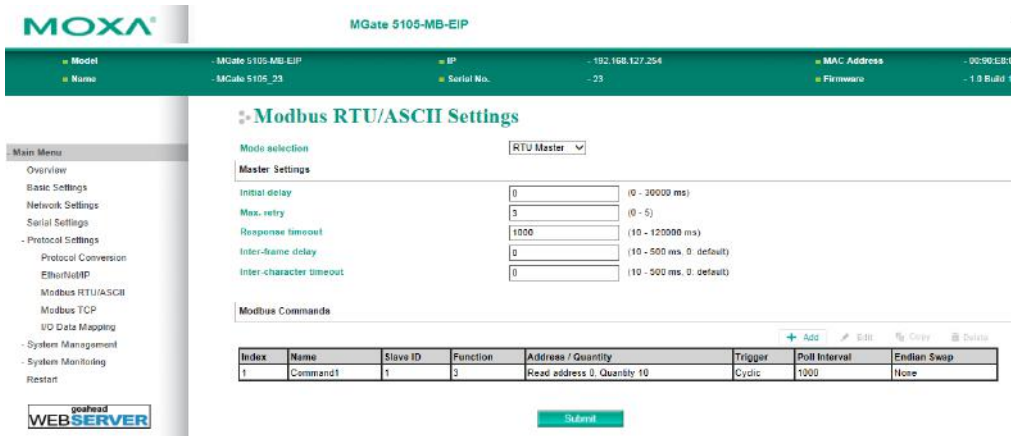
MOXA

MGate 5105-MB-EIP

| Model | - MGate 5105-MB-EIP | IP | - 192.168.127.254 | MAC Address | - 00:90:E8:0 |
|---|---|---|---|---|---|
| Name | - MGate 5105_23 | Serial No. | - 23 | Firmware | - 1.0 Build 1 |

Modbus RTU/ASCII Settings

- Main Menu
Overview
Basic Settings
Network Settings
Serial Settings
- Protocol Settings
Protocol Conversion
EtherNet/IP
Modbus RTU/ASCII
Modbus TCP
I/O Data Mapping
- System Management
- System Monitoring
Restart

goahead WEBSERVER

Mode selection RTU Master

Master Settings

Initial delay 0 (0 - 30000 ms)
Max. retry 3 (0 - 5)
Response timeout 1000 (10 - 120000 ms)
Inter-frame delay 0 (10 - 500 ms, 0: default)
Inter-character timeout 0 (10 - 500 ms, 0: default)

Modbus Commands

+ Add Edit Copy Delete

| Index | Name | Slave ID | Function | Address / Quantity | Trigger | Poll Interval | Endian Swap |
|---|---|---|---|---|---|---|---|
| 1 | Command1 | 1 | 3 | Read address 0, Quantity 10 | Cyclic | 1000 | None |

Submit